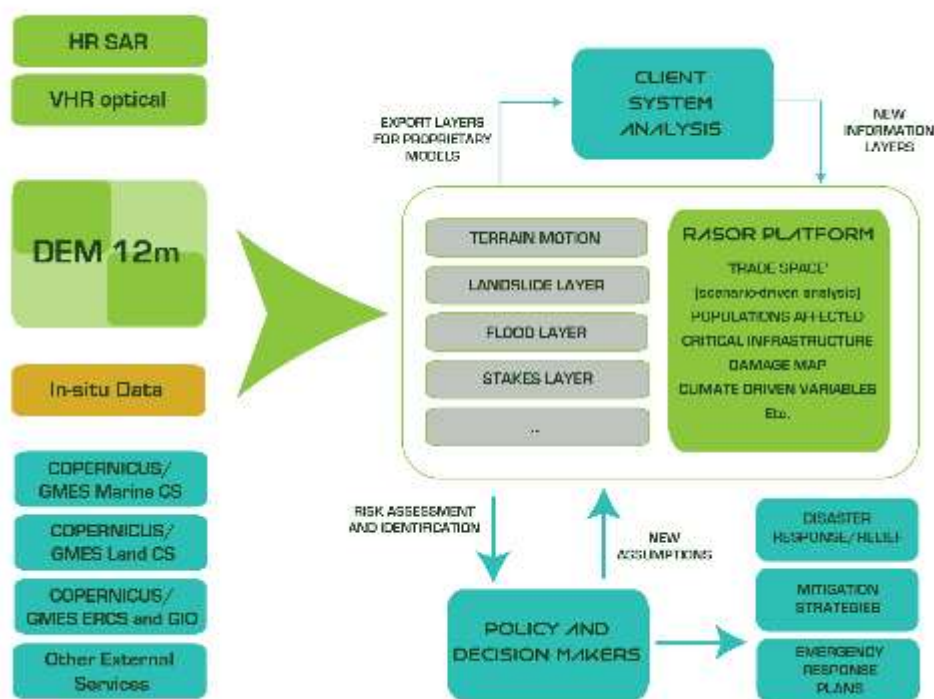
HR SAR

VHR optical

DEM 12m

In-situ Data

COPERNICUS/ GMES Marine CS

COPERNICUS/ GMES Land CS

COPERNICUS/ GMES ERCS and GIO

Other External Services

EXPORT LAYERS FOR PROPRIETARY MODELS

CLIENT SYSTEM ANALYSIS

NEW INFORMATION LAYERS

TERRAIN MOTION

LANDSLIDE LAYER

FLOOD LAYER

STAKES LAYER

..

RASOR PLATFORM

'TRADE SPACE' (scenario-driven analysis)

POPULATIONS AFFECTED

CRITICAL INFRASTRUCTURE

DAMAGE MAP

CLIMATE DRIVEN VARIABLES

Etc.

RISK ASSESSMENT AND IDENTIFICATION

NEW ASSUMPTIONS

POLICY AND DECISION MAKERS

DISASTER RESPONSE/RELIEF

MITIGATION STRATEGIES

EMERGENCY RESPONSE PLANS